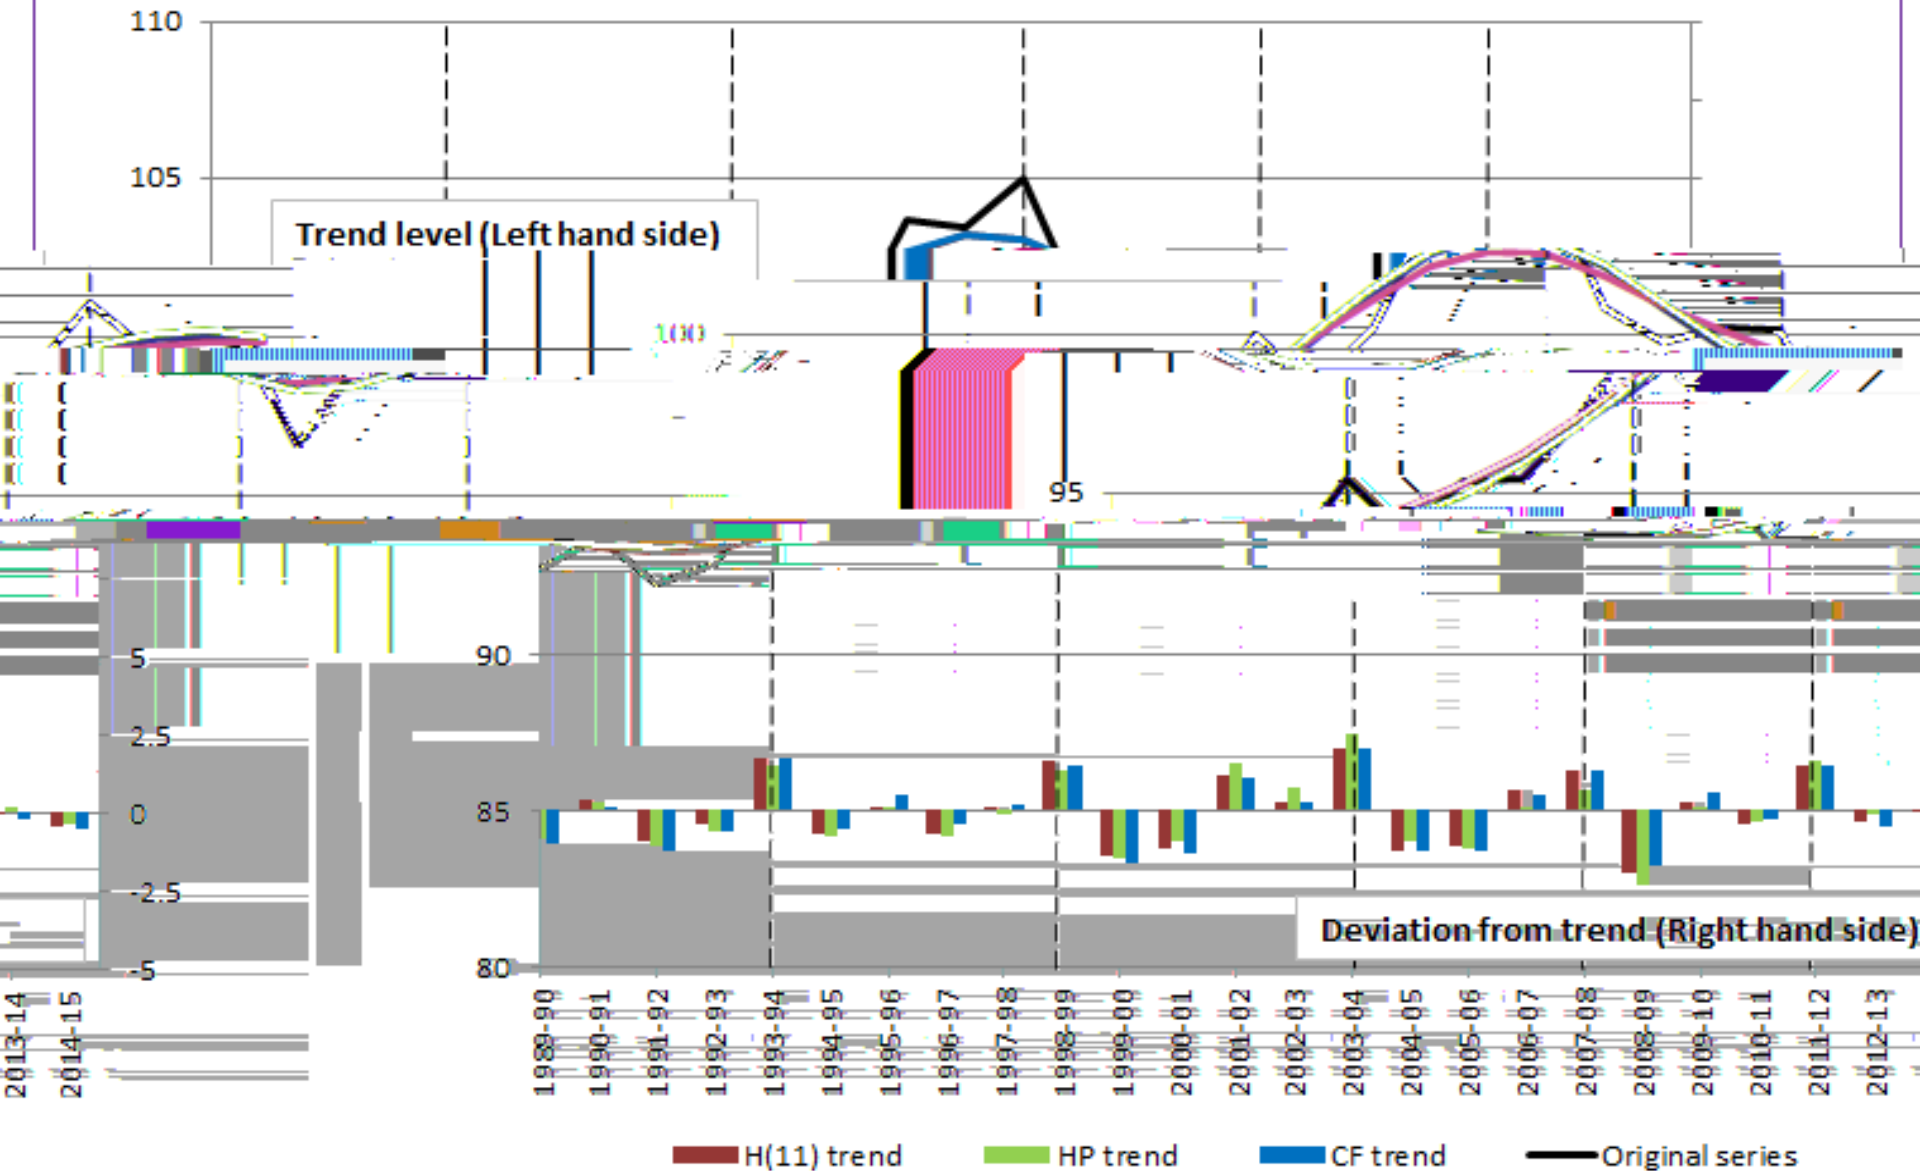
110
105
Trend level (Left hand side)
100
95
90
85
80
5
2.5
0
-2.5
-5
Deviation from trend (Right hand side)
2013-14
2014-15
1989-90
1990-91
1991-92
1992-93
1993-94
1994-95
1995-96
1996-97
1997-98
1998-99
1999-00
2000-01
2001-02
2002-03
2003-04
2004-05
2005-06
2006-07
2007-08
2008-09
2009-10
2010-11
2011-12
2012-13
H(11) trend
HP trend
CF trend
Original series